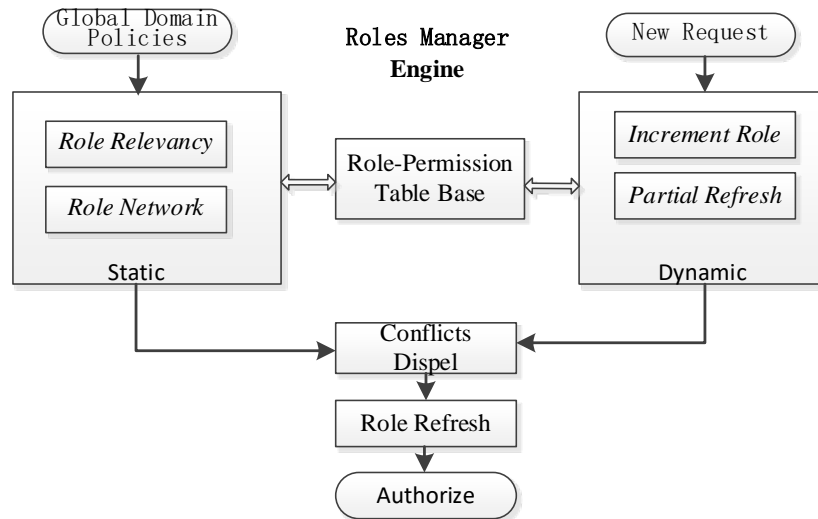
Global Domain Policies

Roles Manager Engine

New Request

Role Relevancy

Role Network

Static

Role-Permission Table Base

Increment Role

Partial Refresh

Dynamic

Conflicts Dispel

Role Refresh

Authorize